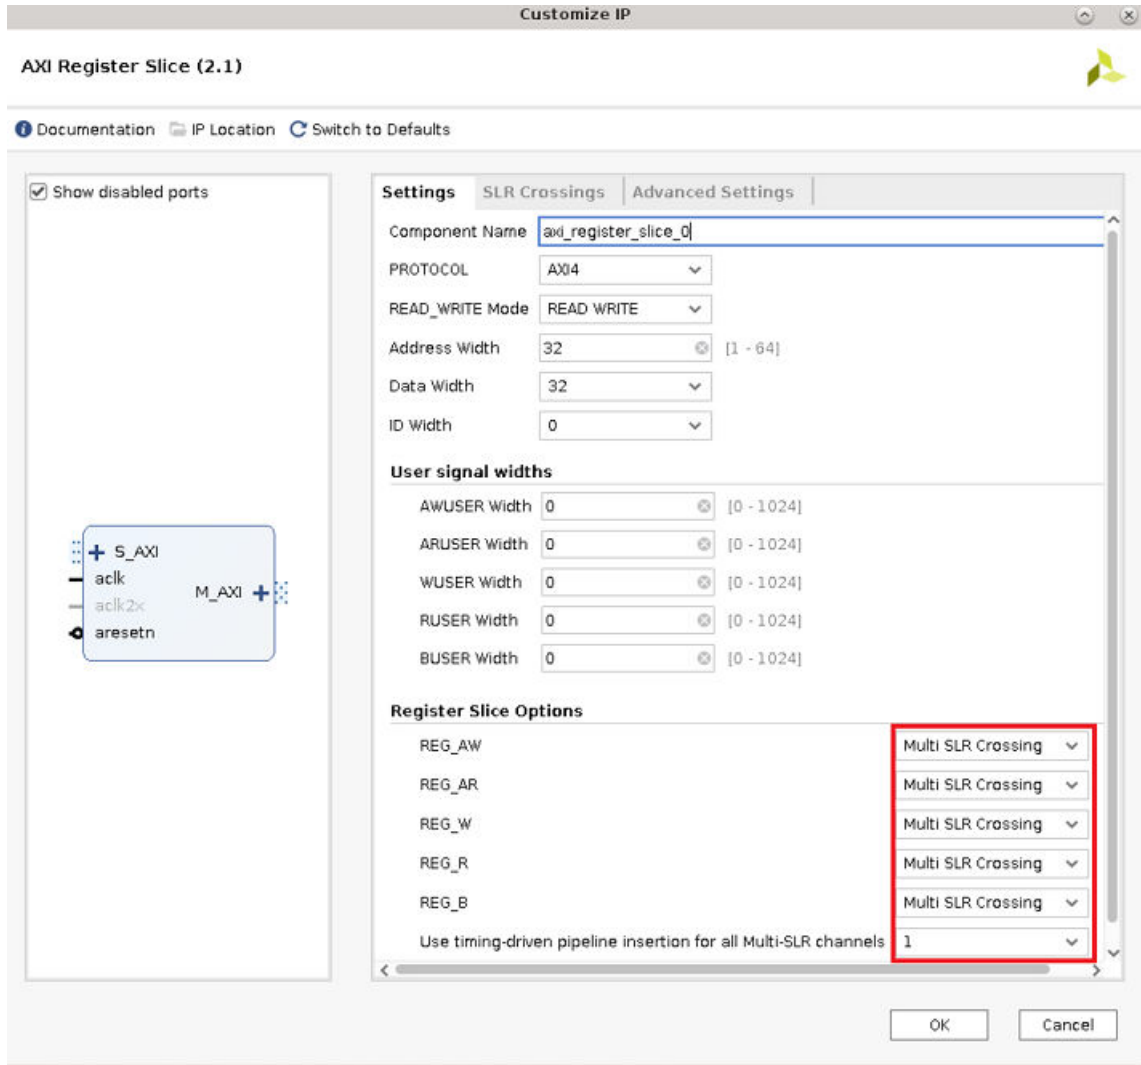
Customize IP

AXI Register Slice (2.1)

Documentation IP Location Switch to Defaults

Show disabled ports

S_AXI
aclk
aclk2x
aresetn
M_AXI

Settings SLR Crossings Advanced Settings

Component Name axi_register_slice_0
PROTOCOL AXI4
READ_WRITE Mode READ WRITE
Address Width 32 [1 - 64]
Data Width 32
ID Width 0

User signal widths

AWUSER Width 0 [0 - 1024]
ARUSER Width 0 [0 - 1024]
WUSER Width 0 [0 - 1024]
RUSER Width 0 [0 - 1024]
BUSER Width 0 [0 - 1024]

Register Slice Options

REG_AW Multi SLR Crossing
REG_AR Multi SLR Crossing
REG_W Multi SLR Crossing
REG_R Multi SLR Crossing
REG_B Multi SLR Crossing
Use timing-driven pipeline insertion for all Multi-SLR channels 1

OK Cancel